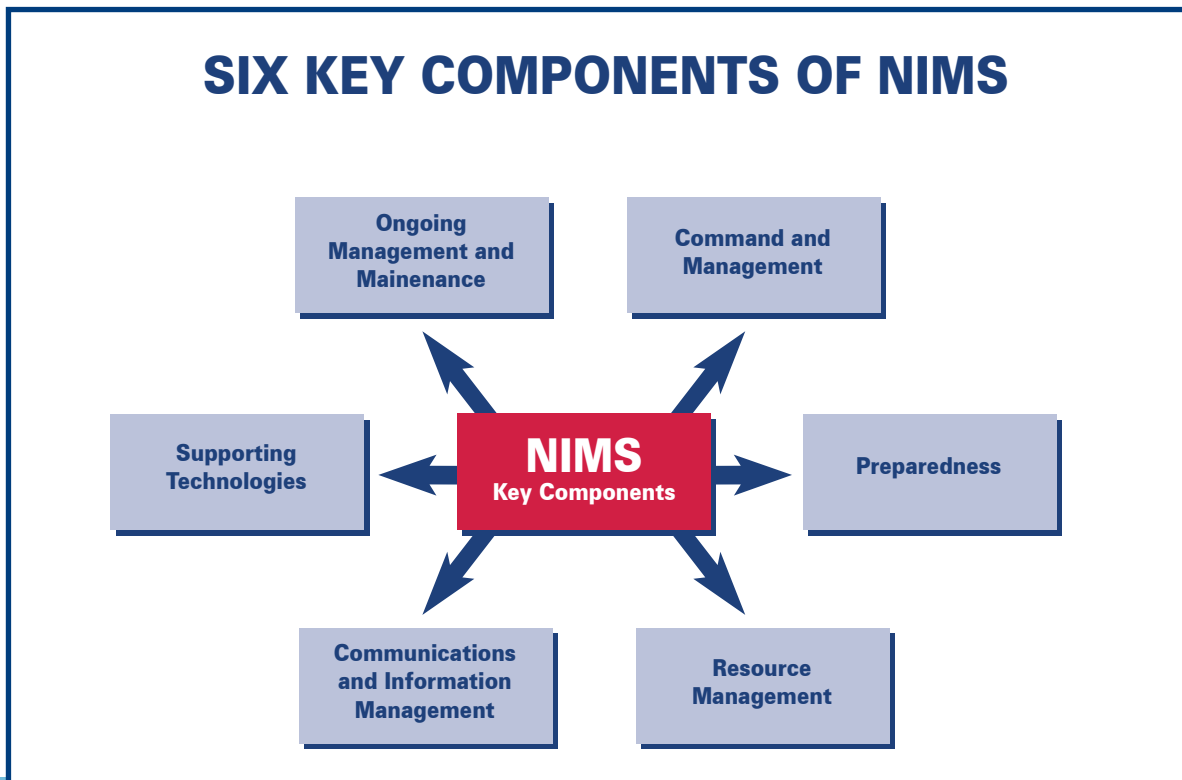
SIX KEY COMPONENTS OF NIMS

Ongoing Management and Mainenance

Command and Management

Supporting Technologies

NIMS
Key Components

Preparedness

Communications and Information Management

Resource Management